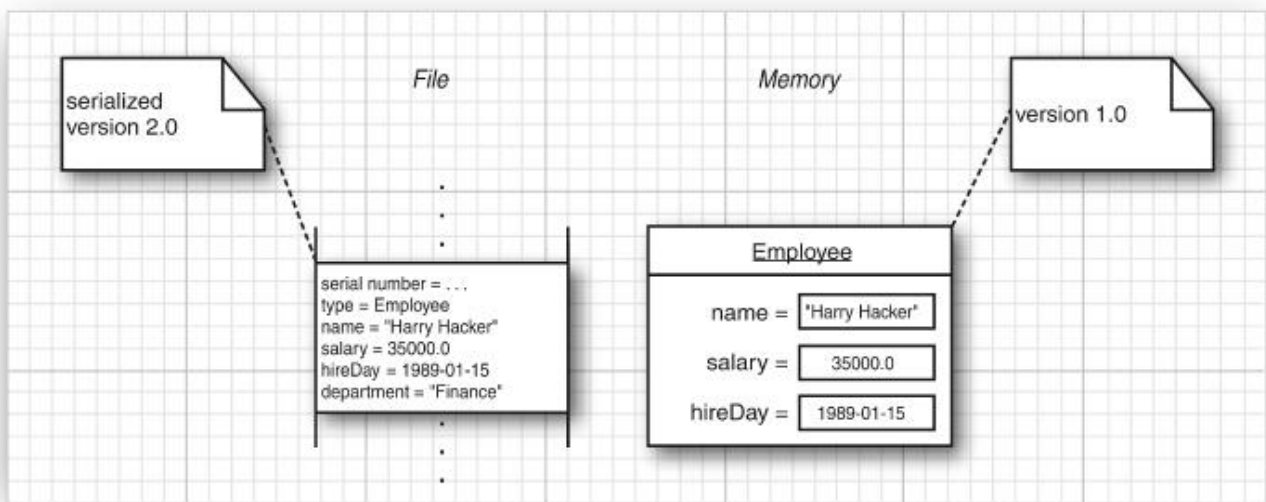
serialized version 2.0

File

Memory

version 1.0

serial number = . . .
type = Employee
name = "Harry Hacker"
salary = 35000.0
hireDay = 1989-01-15
department = "Finance"

Employee

name = "Harry Hacker"

salary = 35000.0

hireDay = 1989-01-15